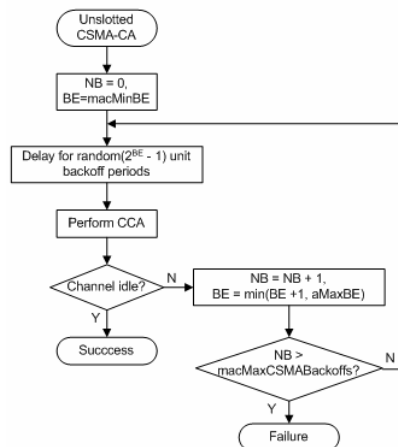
Unslotted CSMA-CA

NB = 0, BE=macMinBE

Delay for random($2^{BE}$ - 1) unit backoff periods

Perform CCA

Channel idle?

N

Y

Succcess

NB = NB + 1, BE = min(BE +1, aMaxBE)

NB > macMaxCSMABackoffs?

N

Y

Failure